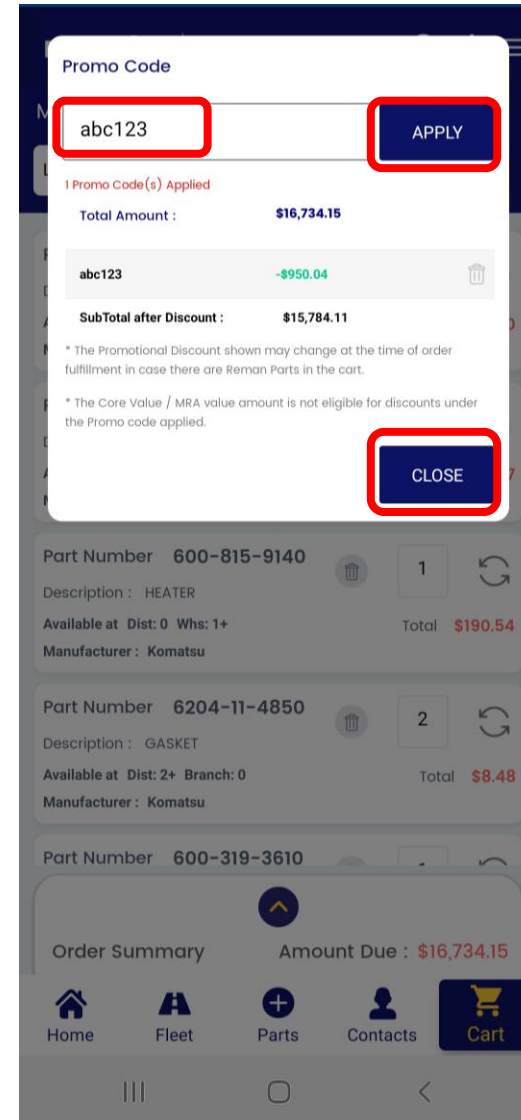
Promo Code

abc123

APPLY

1 Promo Code(s) Applied

Total Amount : $16,734.15

abc123 -$950.04

SubTotal after Discount : $15,784.11

* The Promotional Discount shown may change at the time of order fulfillment in case there are Reman Parts in the cart.

* The Core Value / MRA value amount is not eligible for discounts under the Promo code applied.

CLOSE

Part Number 600-815-9140

Description : HEATER

Available at Dist: 0 Whs: 1+

Manufacturer : Komatsu

1

Total $190.54

Part Number 6204-11-4850

Description : GASKET

Available at Dist: 2+ Branch: 0

Manufacturer : Komatsu

2

Total $8.48

Part Number 600-319-3610

Order Summary

Amount Due : $16,734.15

Home

Fleet

Parts

Contacts

Cart